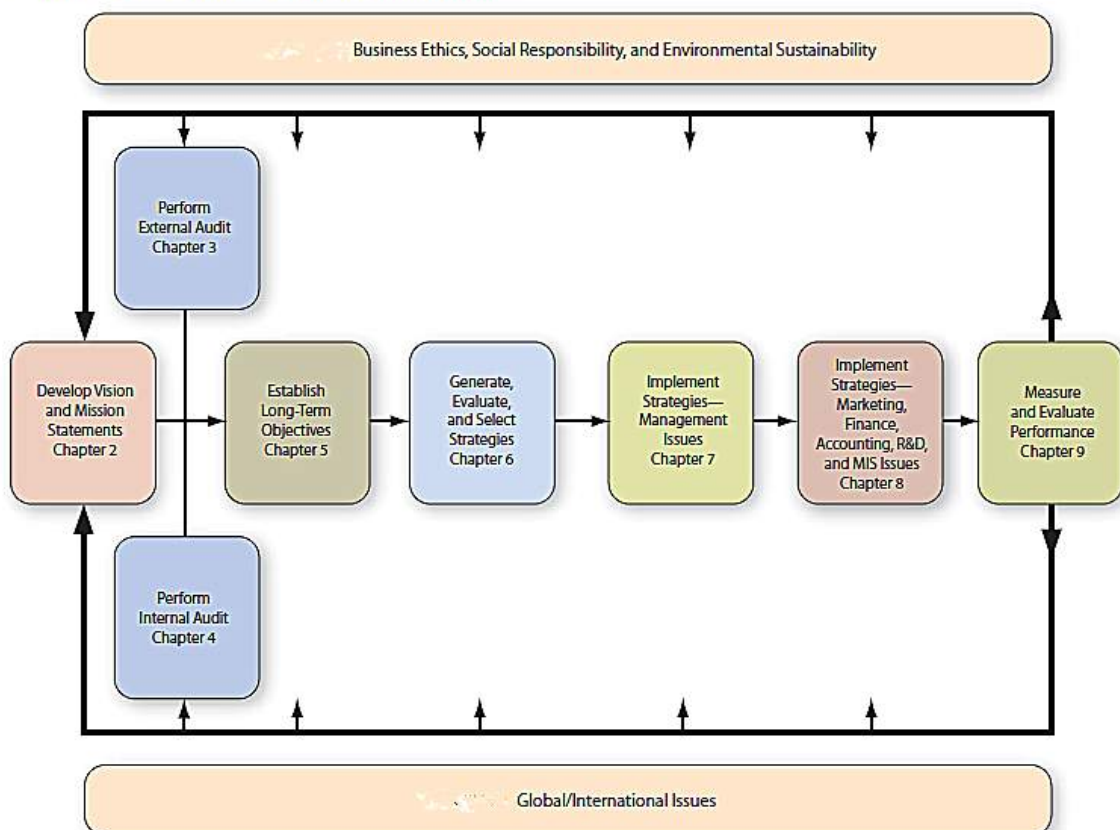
Business Ethics, Social Responsibility, and Environmental Sustainability

Perform External Audit Chapter 3

Develop Vision and Mission Statements Chapter 2

Establish Long-Term Objectives Chapter 5

Generate, Evaluate, and Select Strategies Chapter 6

Implement Strategies— Management Issues Chapter 7

Implement Strategies— Marketing, Finance, Accounting, R&D, and MIS Issues Chapter 8

Measure and Evaluate Performance Chapter 9

Perform Internal Audit Chapter 4

Global/International Issues